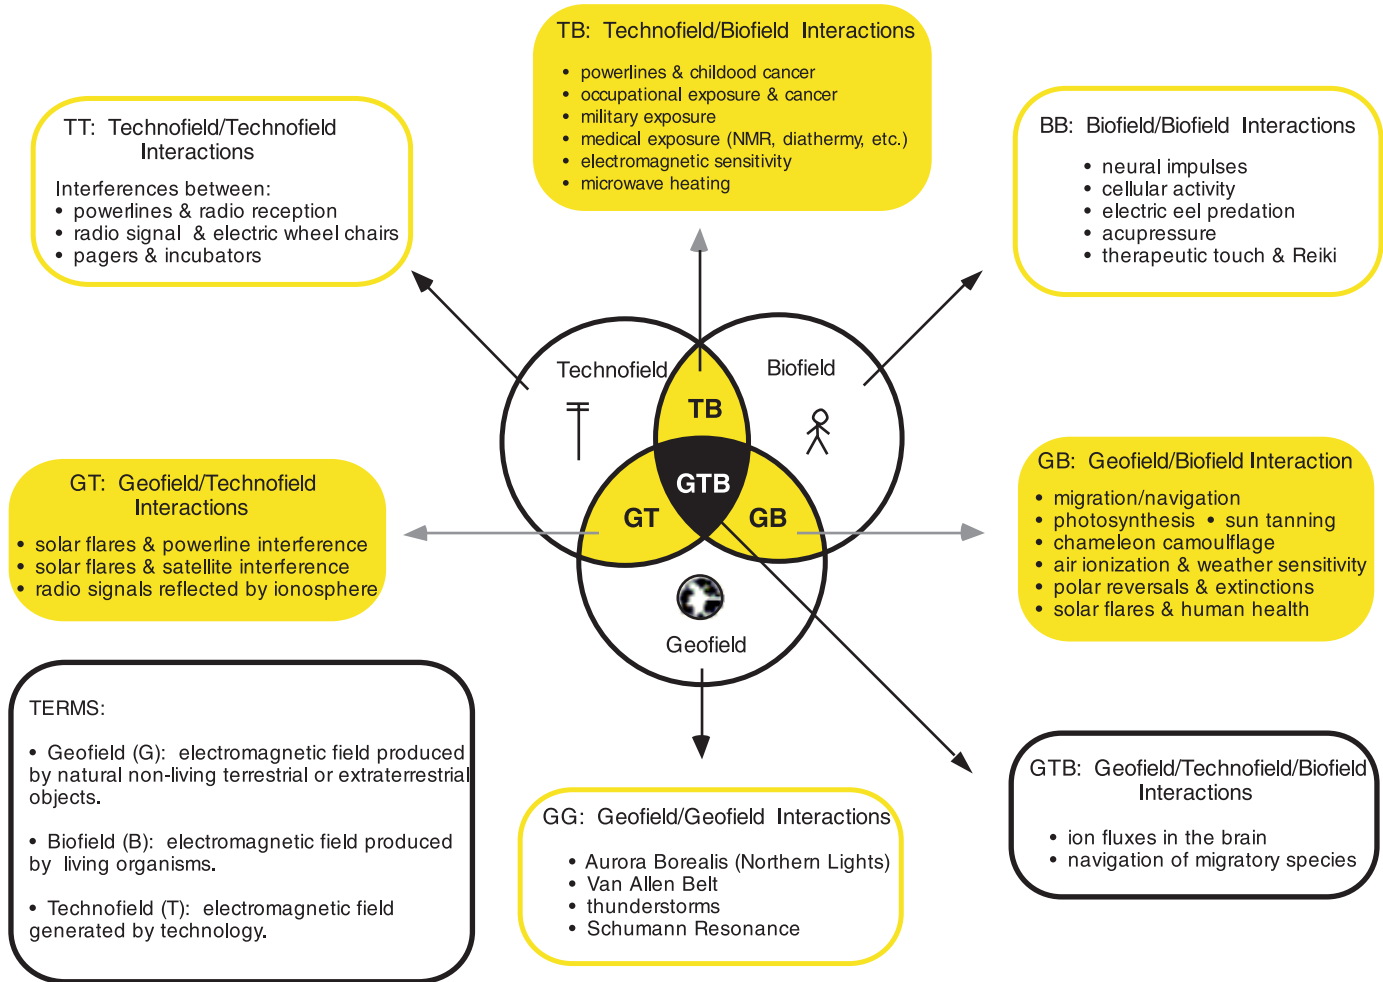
TB: Technofield/Biofield Interactions
• powerlines & childood cancer
• occupational exposure & cancer
• military exposure
• medical exposure (NMR, diathermy, etc.)
• electromagnetic sensitivity
• microwave heating

TT: Technofield/Technofield Interactions
Interferences between:
• powerlines & radio reception
• radio signal & electric wheel chairs
• pagers & incubators

BB: Biofield/Biofield Interactions
• neural impulses
• cellular activity
• electric eel predation
• acupressure
• therapeutic touch & Reiki

Technofield
Biofield
TB
GTB
GT
GB
Geofield

GT: Geofield/Technofield Interactions
• solar flares & powerline interference
• solar flares & satellite interference
• radio signals reflected by ionosphere

GB: Geofield/Biofield Interaction
• migration/navigation
• photosynthesis • sun tanning
• chameleon camoulflage
• air ionization & weather sensitivity
• polar reversals & extinctions
• solar flares & human health

TERMS:

• Geofield (G): electromagnetic field produced by natural non-living terrestrial or extraterrestrial objects.

• Biofield (B): electromagnetic field produced by living organisms.

• Technofield (T): electromagnetic field generated by technology.

GG: Geofield/Geofield Interactions
• Aurora Borealis (Northern Lights)
• Van Allen Belt
• thunderstorms
• Schumann Resonance

GTB: Geofield/Technofield/Biofield Interactions
• ion fluxes in the brain
• navigation of migratory species